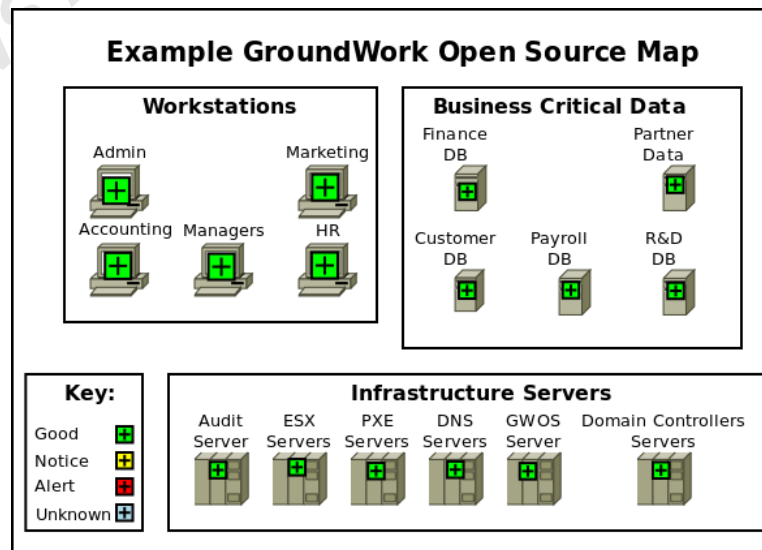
Example GroundWork Open Source Map

Workstations

Admin

Marketing

Accounting

Managers

HR

Business Critical Data

Finance DB

Partner Data

Customer DB

Payroll DB

R&D DB

Key:

Good

Notice

Alert

Unknown

Infrastructure Servers

Audit Server

ESX Servers

PXE Servers

DNS Servers

GWOS Server

Domain Controllers Servers